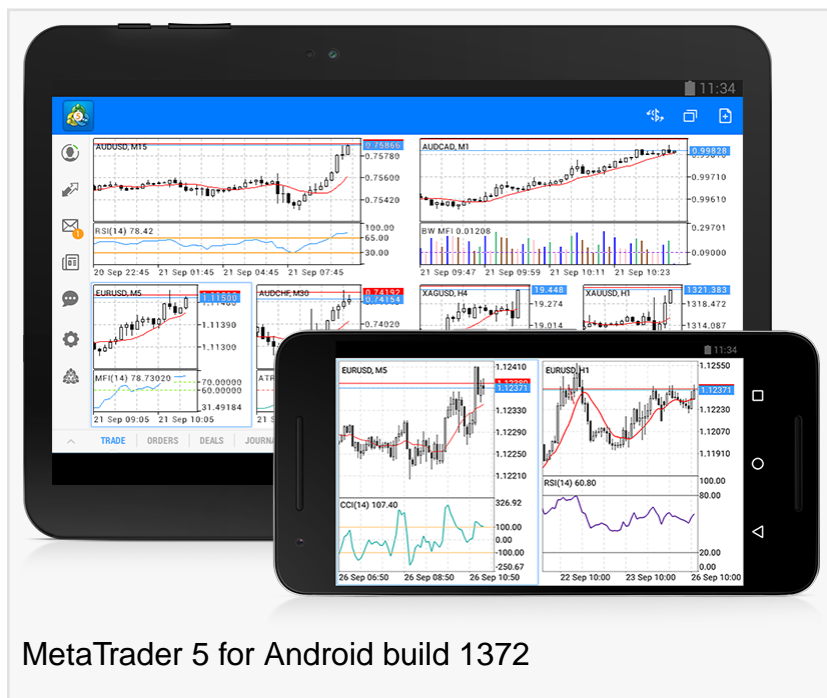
11:34

AUDUSD, M15
0.75865
0.75780
0.75600
0.75420
RSI(14) 78.42
100.00
65.00
30.00
20 Sep 22:45 21 Sep 01:45 21 Sep 04:45 21 Sep 07:45

AUDCAD, M1
0.99828
0.99710
0.99610
BW MFI 0.01208
0.29701
0.09000
21 Sep 09:47 21 Sep 09:59 21 Sep 10:11 21 Sep 10:23

EURUSD, M5
1.11500
1.11390
1.11300
MFI(14) 78.73020
70.00000
60.00000
31.49184
21 Sep 09:05 21 Sep 10:05

AUDCHF, M30
0.74192
0.74154
0.74020
ATR

XAGUSD, H4
19.448
19.274
19.014

XAUUSD, H1
1321.383
1318.472
1314.087

TRADE ORDERS DEALS JOURNA

11:34

EURUSD, M5
1.12410
1.12380
1.12371
1.12330
1.12290
1.12250
1.12210
CCI(14) 107.40
326.92
100.00
0.00
-100.00
-250.67
26 Sep 06:50 26 Sep 08:50 26 Sep 10:50

EURUSD, H1
1.12550
1.12371
1.12230
1.12070
1.11910
RSI(14) 60.80
100.00
80.00
20.00
22 Sep 10:00 23 Sep 10:00 26 Sep 10:00

MetaTrader 5 for Android build 1372